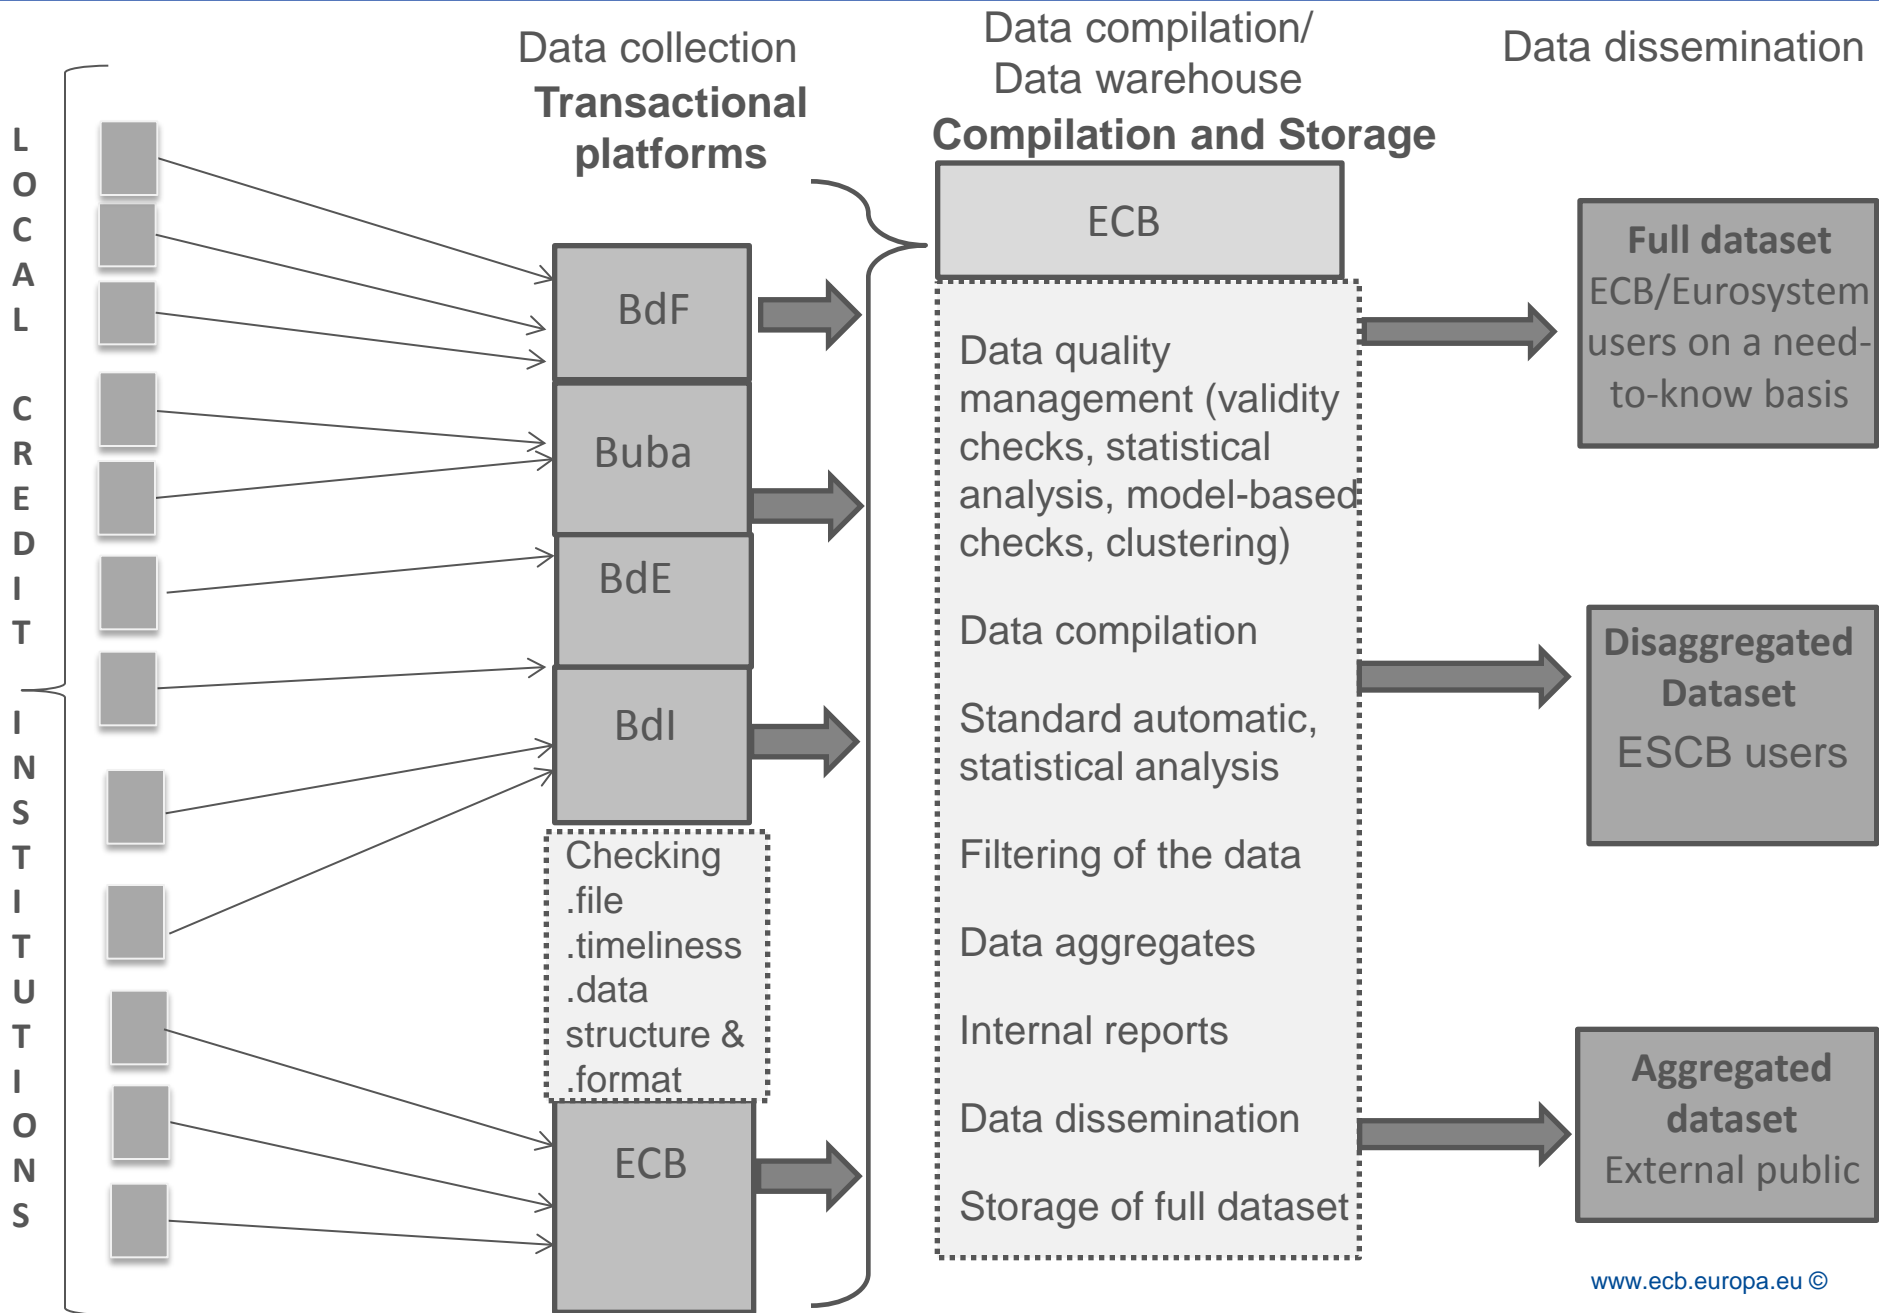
LOCAL CREDIT INSTITUTIONS

Data collection
**Transactional platforms**

BdF

Buba

BdE

BdI

Checking
.file
.timeliness
.data structure &
.format

ECB

Data compilation/
Data warehouse
**Compilation and Storage**

ECB

Data quality management (validity checks, statistical analysis, model-based checks, clustering)

Data compilation

Standard automatic, statistical analysis

Filtering of the data

Data aggregates

Internal reports

Data dissemination

Storage of full dataset

Data dissemination

**Full dataset**
ECB/Eurosystem users on a need-to-know basis

**Disaggregated Dataset**
ESCB users

**Aggregated dataset**
External public

www.ecb.europa.eu ©